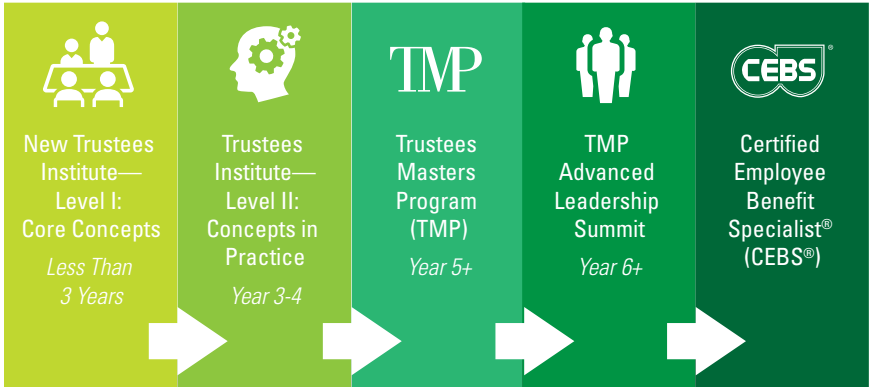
New Trustees Institute—Level I: Core Concepts

Less Than 3 Years

Trustees Institute—Level II: Concepts in Practice

Year 3-4

TMP

Trustees Masters Program (TMP)

Year 5+

TMP Advanced Leadership Summit

Year 6+

CEBS®

Certified Employee Benefit Specialist® (CEBS®)